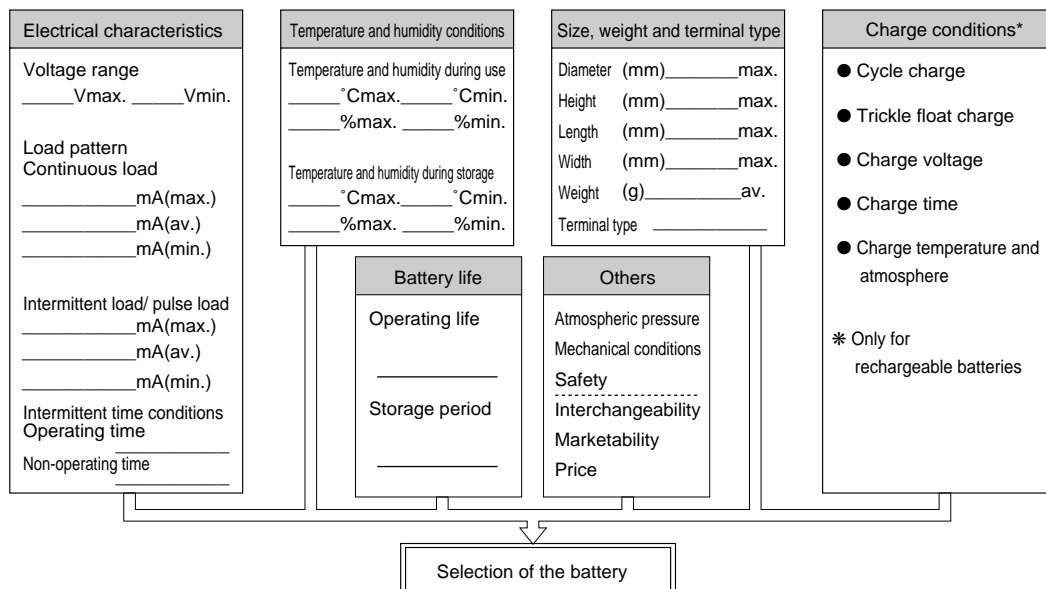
Electrical characteristics

Voltage range
_____Vmax. _____Vmin.

Load pattern
Continuous load
___________mA(max.)
___________mA(av.)
___________mA(min.)

Intermittent load/ pulse load
___________mA(max.)
___________mA(av.)
___________mA(min.)

Intermittent time conditions
Operating time
___________
Non-operating time
___________

Temperature and humidity conditions

Temperature and humidity during use
_____˚Cmax._____˚Cmin.
_____%max. _____%min.

Temperature and humidity during storage
_____˚Cmax._____˚Cmin.
_____%max. _____%min.

Size, weight and terminal type

Diameter (mm)_______max.
Height (mm)_______max.
Length (mm)_______max.
Width (mm)_______max.
Weight (g)_________av.
Terminal type ___________

Charge conditions*

● Cycle charge
● Trickle float charge
● Charge voltage
● Charge time
● Charge temperature and atmosphere

❋ Only for rechargeable batteries

Battery life

Operating life
___________
Storage period
___________

Others

Atmospheric pressure
Mechanical conditions
Safety
Interchangeability
Marketability
Price

Selection of the battery